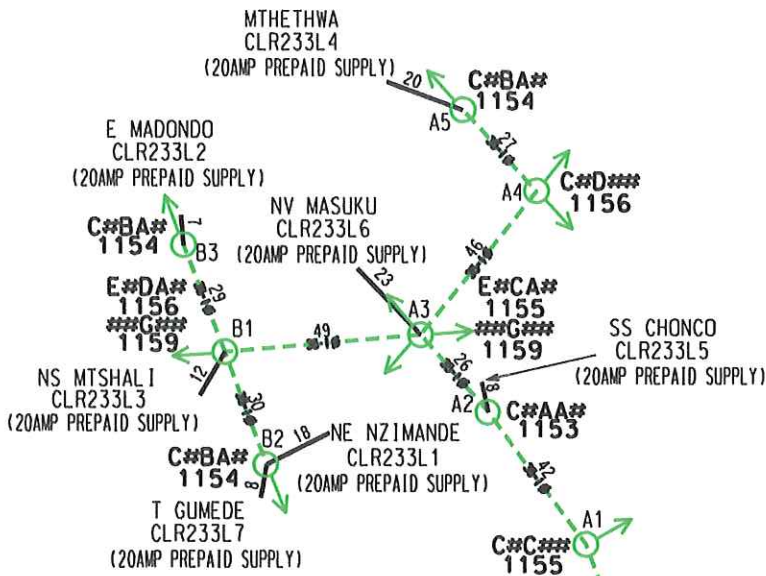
MTHETHWA
CLR233L4
(20AMP PREPAID SUPPLY)

20

C#BA#
1154

A5

21

A4

C#D##
1156

E MADONDO
CLR233L2
(20AMP PREPAID SUPPLY)

7

C#BA#
1154

B3

NV MASUKU
CLR233L6
(20AMP PREPAID SUPPLY)

46

23

E#DA#
1156
##G##
1159

29

B1

49

A3

E#CA#
1155
##G##
1159

SS CHONCO
CLR233L5
(20AMP PREPAID SUPPLY)

NS MTSHALI
CLR233L3
(20AMP PREPAID SUPPLY)

12

26

18

A2

C#AA#
1153

30

B2

18

NE NZIMANDE
CLR233L1
(20AMP PREPAID SUPPLY)

C#BA#
1154

8

42

T GUMEDE
CLR233L7
(20AMP PREPAID SUPPLY)

A1

C#C##
1155